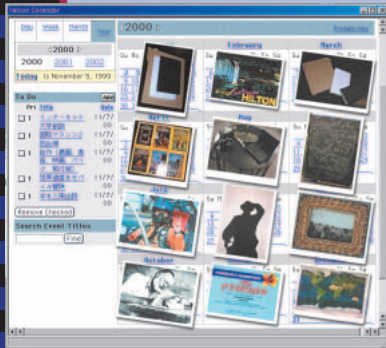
Yahoo! Calendar

Day Week Month Year

2000

2000 2001 2002

Today is November 9, 1999

To Do Add

Pri Title Date

1 インターネット 11/17/00

1 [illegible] 11/17/00

1 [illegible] 11/17/00

1 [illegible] 11/17/00

1 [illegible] 11/17/00

1 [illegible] 11/17/00

Remove Checked

Search Event Titles

Find

2000

February

March

April

May

July

October

HILTON